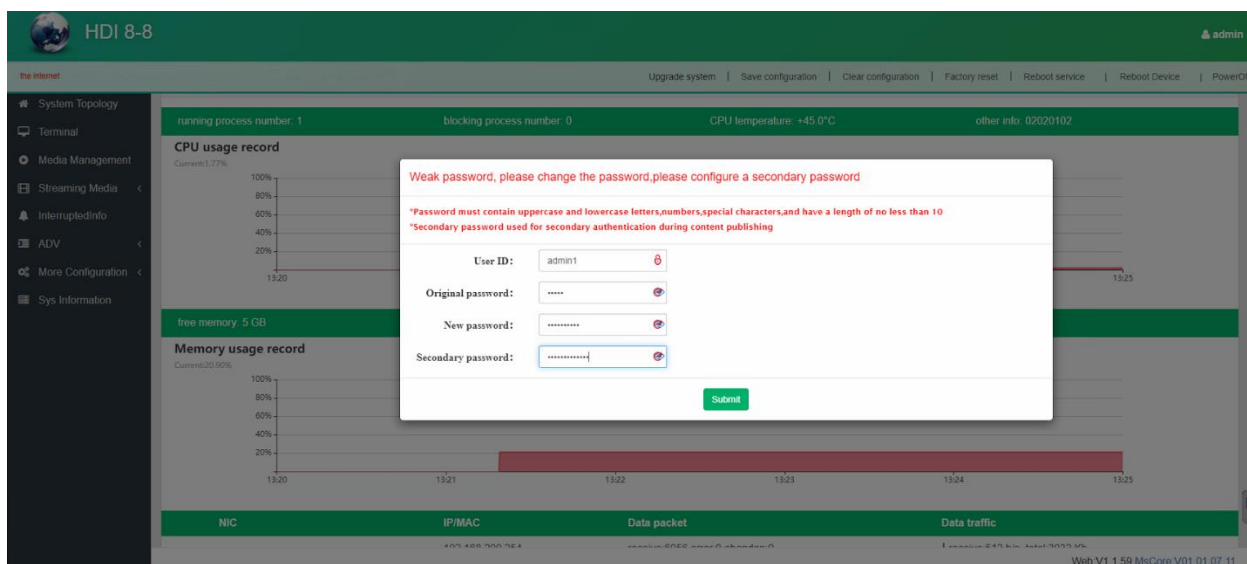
HDI 8-8

admin

the internet

Upgrade system | Save configuration | Clear configuration | Factory reset | Reboot service | Reboot Device | PowerO

System Topology
Terminal
Media Management
Streaming Media
InterruptedInfo
ADV
More Configuration
Sys Information

running process number: 1
blocking process number: 0
CPU temperature: +45.0°C
other info: 02020102

CPU usage record
Current:1.77%
100%
80%
60%
40%
20%
13:20
13:25

free memory: 5 GB

Memory usage record
Current:20.90%
100%
80%
60%
40%
20%
13:20
13:21
13:22
13:23
13:24
13:25

Weak password, please change the password,please configure a secondary password

*Password must contain uppercase and lowercase letters,numbers,special characters,and have a length of no less than 10
*Secondary password used for secondary authentication during content publishing

User ID: admin1
Original password: ••••••
New password: •••••••••••
Secondary password: •••••••••••••

Submit

| NIC | IP/MAC | Data packet | Data traffic |
|---|---|---|---|
| | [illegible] | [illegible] | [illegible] |

Web V1.1.59 MsCore V01.01.07.11